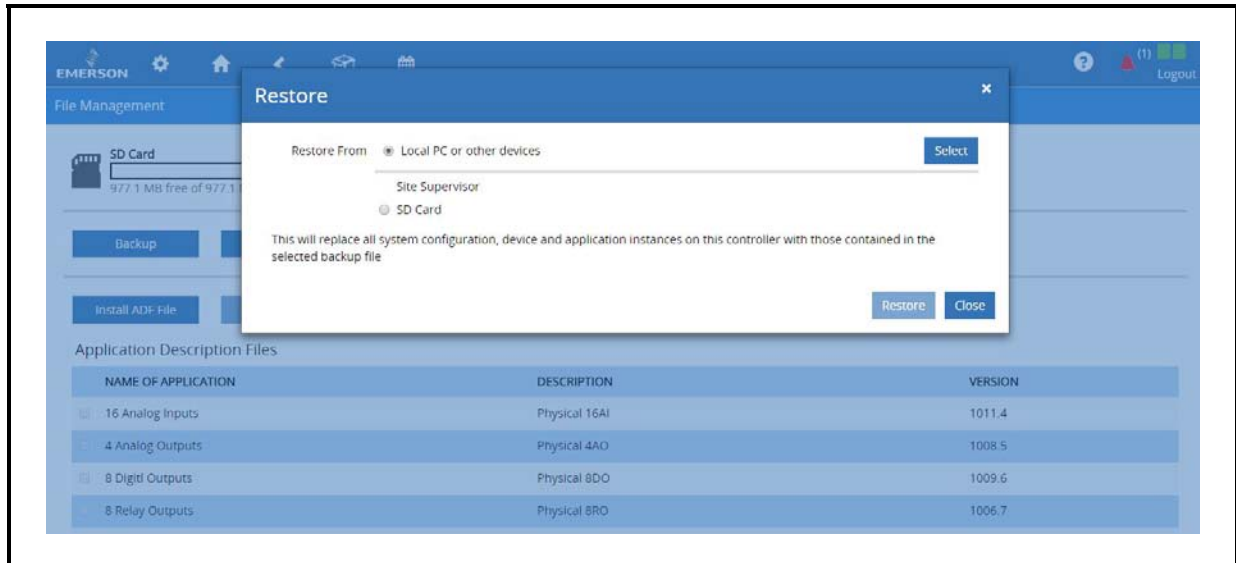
EMERSON

(1)

Logout

File Management

SD Card

977.1 MB free of 977.1 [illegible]

Backup

Install ADF File

Restore

×

Restore From Local PC or other devices

Select

Site Supervisor

SD Card

This will replace all system configuration, device and application instances on this controller with those contained in the selected backup file

Restore

Close

Application Description Files

| NAME OF APPLICATION | DESCRIPTION | VERSION |
|---|---|---|
| 16 Analog Inputs | Physical 16AI | 1011.4 |
| 4 Analog Outputs | Physical 4AO | 1008.5 |
| 8 Digitl Outputs | Physical 8DO | 1009.6 |
| 8 Relay Outputs | Physical 8RO | 1006.7 |